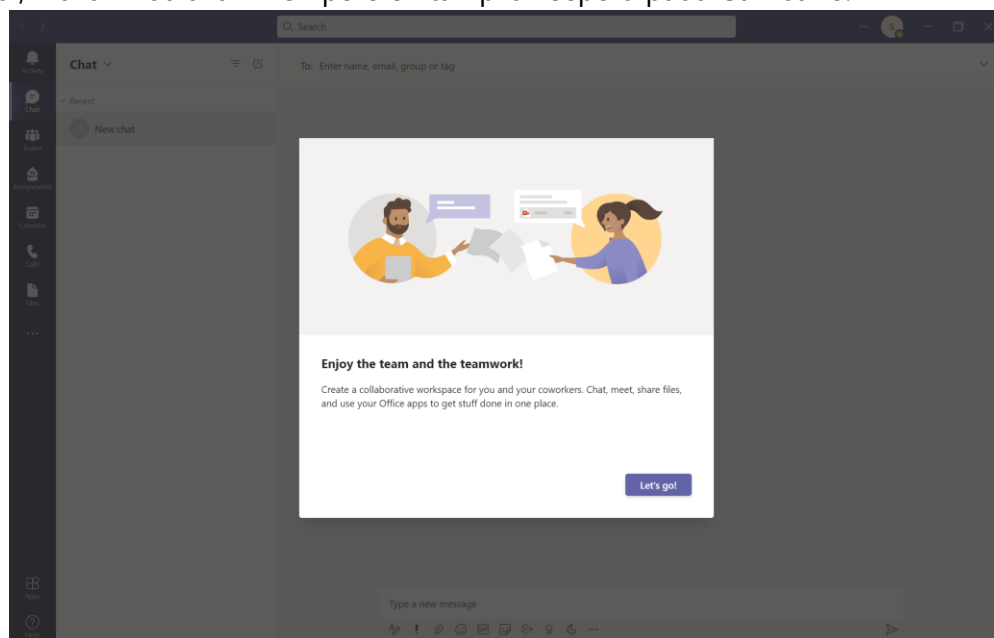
Search

Activity
Chat
Teams
Assignments
Calendar
Calls
Files
...
Apps
Help

Chat

Recent
New chat

To: Enter name, email, group or tag

Enjoy the team and the teamwork!

Create a collaborative workspace for you and your coworkers. Chat, meet, share files, and use your Office apps to get stuff done in one place.

Let's go!

Type a new message